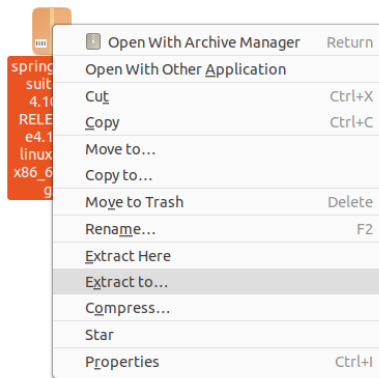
spring
suit
4.10
RELE
e4.1
linux
x86_6
g

Open With Archive Manager Return
Open With Other Application
Cut Ctrl+X
Copy Ctrl+C
Move to…
Copy to…
Move to Trash Delete
Rename… F2
Extract Here
Extract to…
Compress…
Star
Properties Ctrl+I